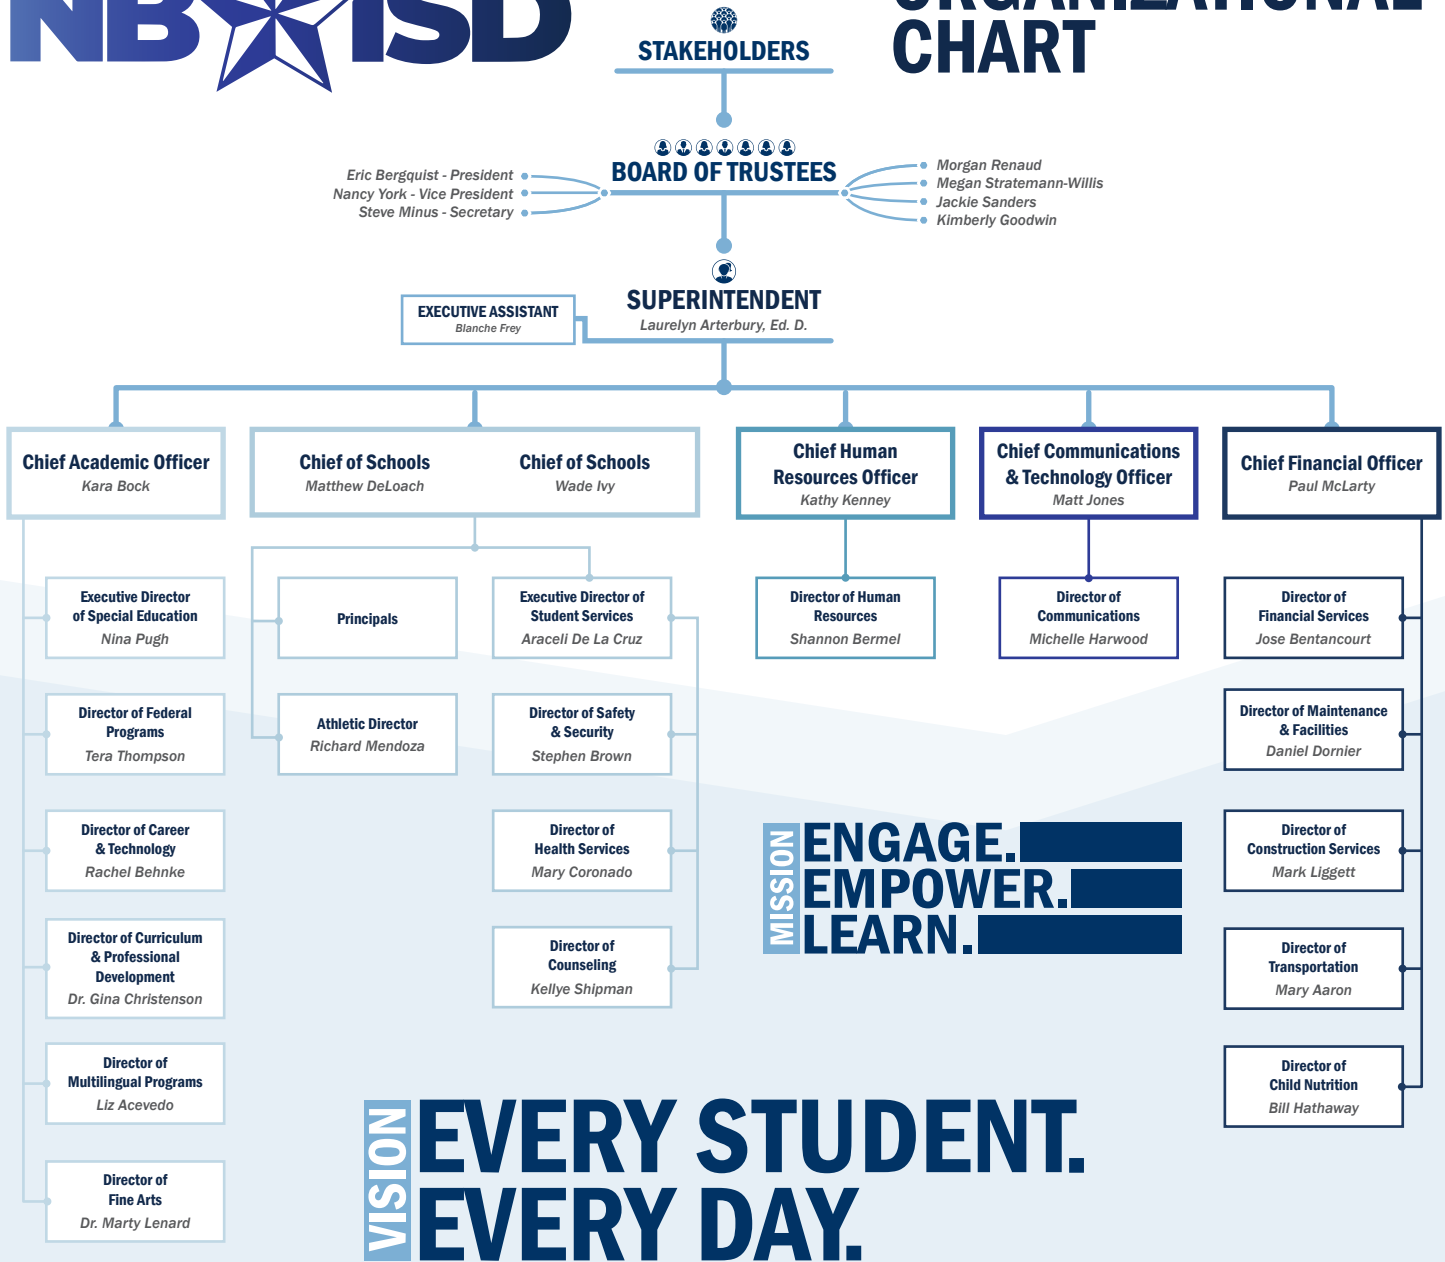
NB ISD

STAKEHOLDERS

ORGANIZATIONAL CHART

BOARD OF TRUSTEES

Eric Bergquist - President
Nancy York - Vice President
Steve Minus - Secretary

Morgan Renaud
Megan Stratemann-Willis
Jackie Sanders
Kimberly Goodwin

SUPERINTENDENT
Laurelyn Arterbury, Ed. D.

EXECUTIVE ASSISTANT
Blanche Frey

Chief Academic Officer
Kara Bock

Chief of Schools
Matthew DeLoach

Chief of Schools
Wade Ivy

Chief Human Resources Officer
Kathy Kenney

Chief Communications & Technology Officer
Matt Jones

Chief Financial Officer
Paul McLarty

Executive Director of Special Education
Nina Pugh

Director of Federal Programs
Tera Thompson

Director of Career & Technology
Rachel Behnke

Director of Curriculum & Professional Development
Dr. Gina Christenson

Director of Multilingual Programs
Liz Acevedo

Director of Fine Arts
Dr. Marty Lenard

Principals

Athletic Director
Richard Mendoza

Executive Director of Student Services
Araceli De La Cruz

Director of Safety & Security
Stephen Brown

Director of Health Services
Mary Coronado

Director of Counseling
Kellye Shipman

Director of Human Resources
Shannon Bermel

Director of Communications
Michelle Harwood

Director of Financial Services
Jose Bentancourt

Director of Maintenance & Facilities
Daniel Dornier

Director of Construction Services
Mark Liggett

Director of Transportation
Mary Aaron

Director of Child Nutrition
Bill Hathaway

MISSION
ENGAGE.
EMPOWER.
LEARN.

VISION
EVERY STUDENT.
EVERY DAY.